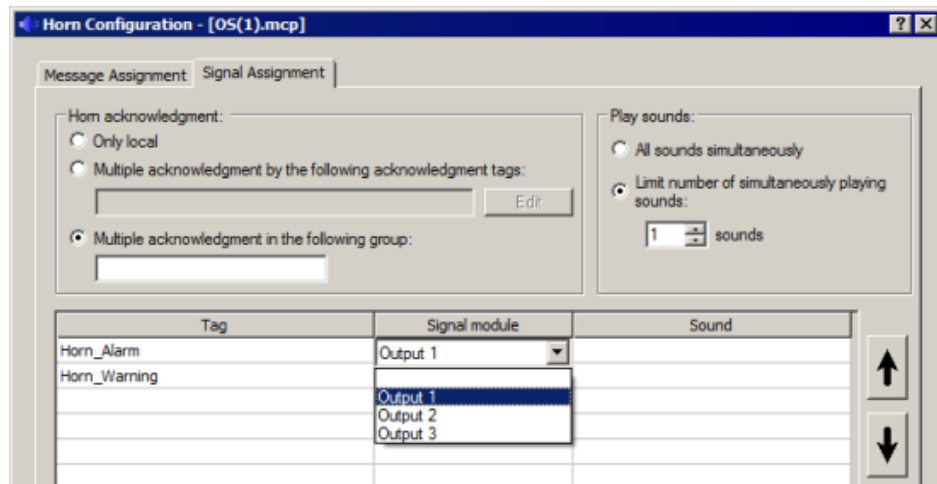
Horn Configuration - [OS(1).mcp]

? X

Message Assignment | Signal Assignment

Horn acknowledgment:
Only local
Multiple acknowledgment by the following acknowledgment tags:
Edit
Multiple acknowledgment in the following group:

Play sounds:
All sounds simultaneously
Limit number of simultaneously playing sounds:
1 sounds

| Tag | Signal module | Sound |
|---|---|---|
| Horn_Alarm | Output 1 | |
| Horn_Warning | | |

Output 1
Output 2
Output 3